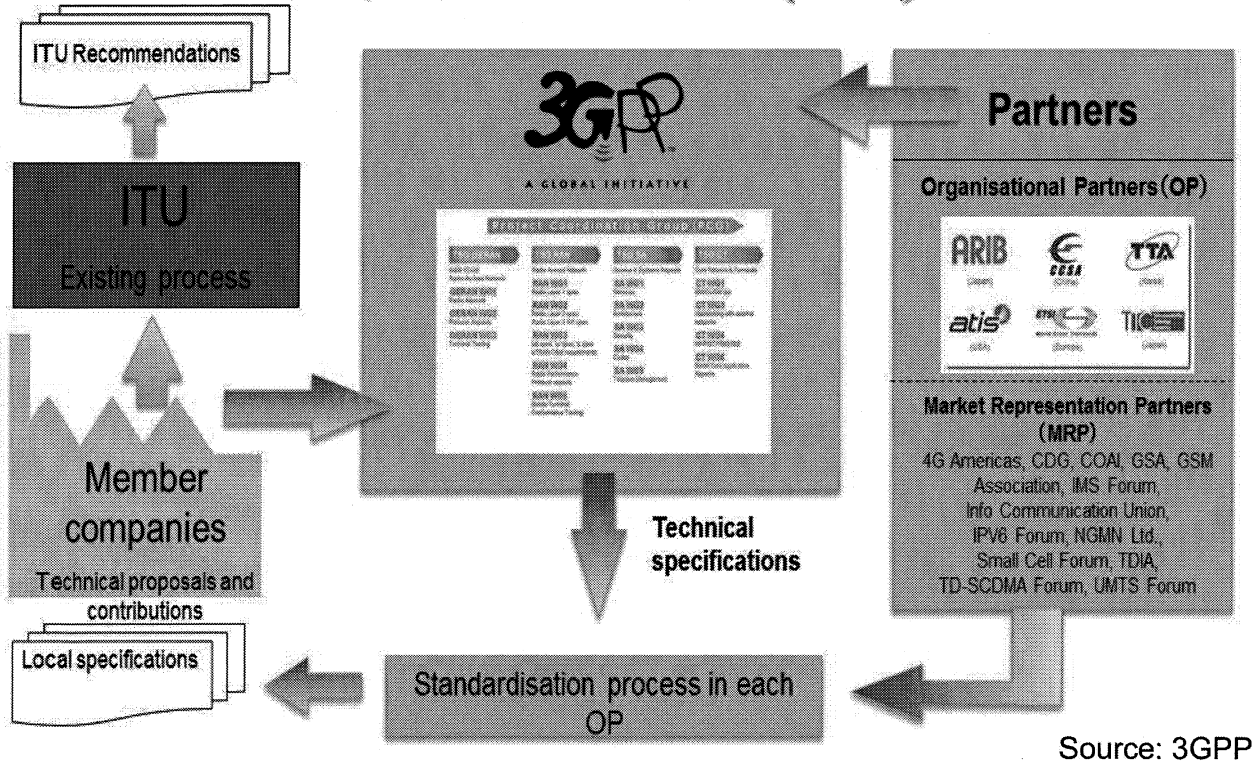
ITU Recommendations

ITU
Existing process

Member companies
Technical proposals and contributions

Local specifications

3GPP
A GLOBAL INITIATIVE

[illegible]

Technical specifications

Standardisation process in each OP

Partners

Organisational Partners (OP)

ARIB
CCSA
TTA
atis
ETSI
TTC

Market Representation Partners (MRP)
4G Americas, CDG, COAI, GSA, GSM Association, IMS Forum, Info Communication Union, IPV6 Forum, NGMN Ltd., Small Cell Forum, TDIA, TD-SCDMA Forum, UMTS Forum

Source: 3GPP